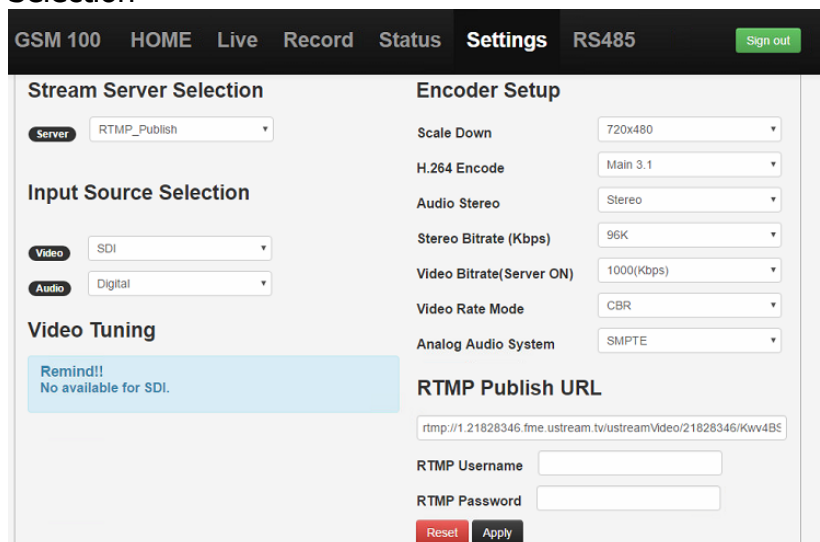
Selection

GSM 100 HOME Live Record Status Settings RS485 Sign out

Stream Server Selection

Server RTMP_Publish

Input Source Selection

Video SDI
Audio Digital

Video Tuning

Remind!!
No available for SDI.

Encoder Setup

Scale Down 720x480
H.264 Encode Main 3.1
Audio Stereo Stereo
Stereo Bitrate (Kbps) 96K
Video Bitrate(Server ON) 1000(Kbps)
Video Rate Mode CBR
Analog Audio System SMPTE

RTMP Publish URL

rtmp://1.21828346.fme.ustream.tv/ustreamVideo/21828346/Kwv4BS

RTMP Username
RTMP Password

Reset Apply